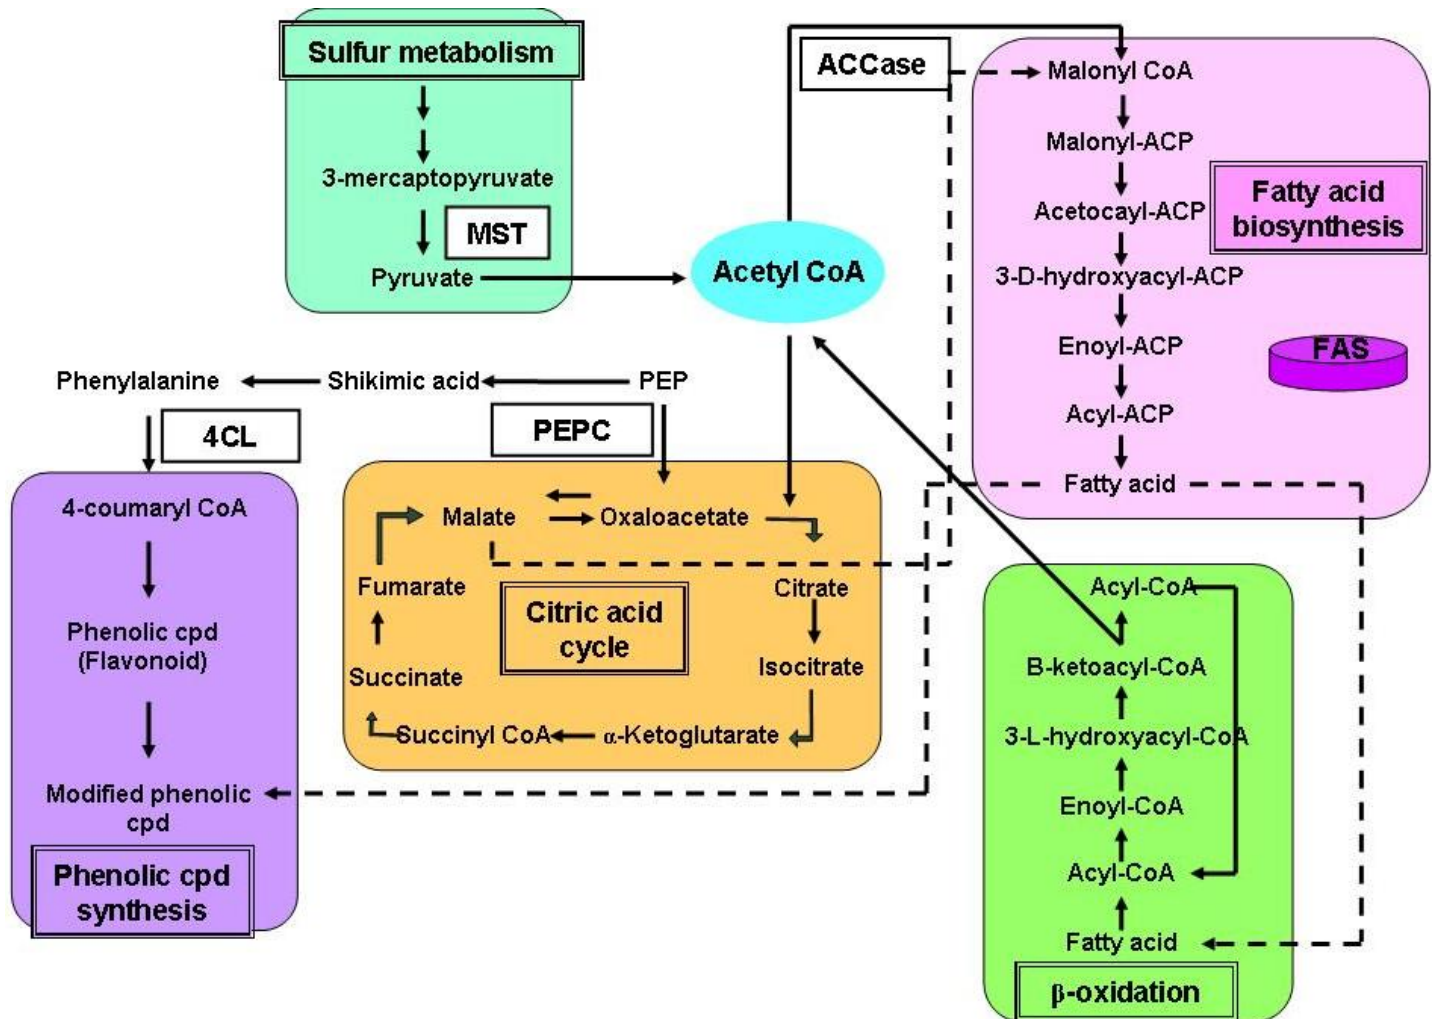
Sulfur metabolism

3-mercaptopyruvate

MST

Pyruvate

Acetyl CoA

ACCase

Malonyl CoA

Malonyl-ACP

Acetocayl-ACP

Fatty acid biosynthesis

3-D-hydroxyacyl-ACP

Enoyl-ACP

FAS

Acyl-ACP

Fatty acid

Phenylalanine

Shikimic acid

PEP

4CL

PEPC

4-coumaryl CoA

Phenolic cpd (Flavonoid)

Modified phenolic cpd

Phenolic cpd synthesis

Malate

Oxaloacetate

Fumarate

Citric acid cycle

Citrate

Succinate

Isocitrate

Succinyl CoA

α-Ketoglutarate

Acyl-CoA

B-ketoacyl-CoA

3-L-hydroxyacyl-CoA

Enoyl-CoA

Acyl-CoA

Fatty acid

β-oxidation